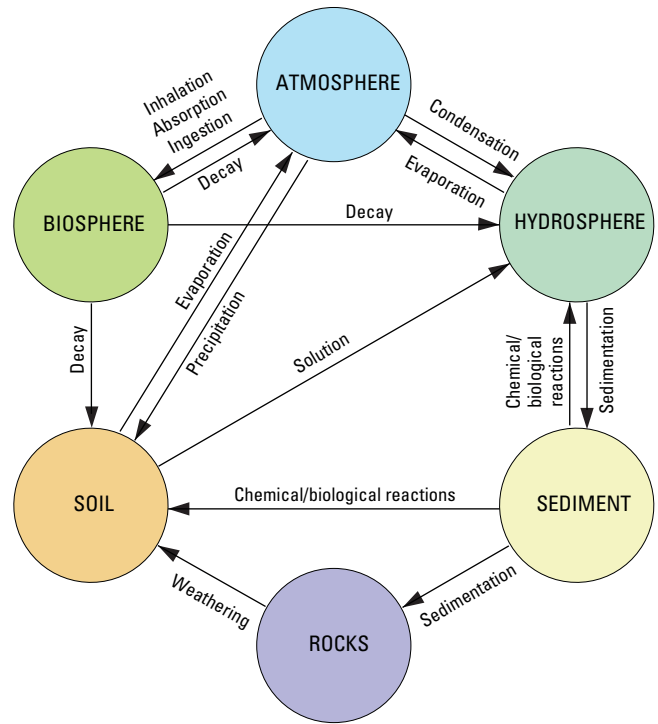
ATMOSPHERE

Inhalation
Absorption
Ingestion

Decay

Condensation

Evaporation

BIOSPHERE

Decay

HYDROSPHERE

Evaporation

Precipitation

Decay

Solution

Chemical/
biological
reactions

Sedimentation

SOIL

Chemical/biological reactions

SEDIMENT

Weathering

Sedimentation

ROCKS